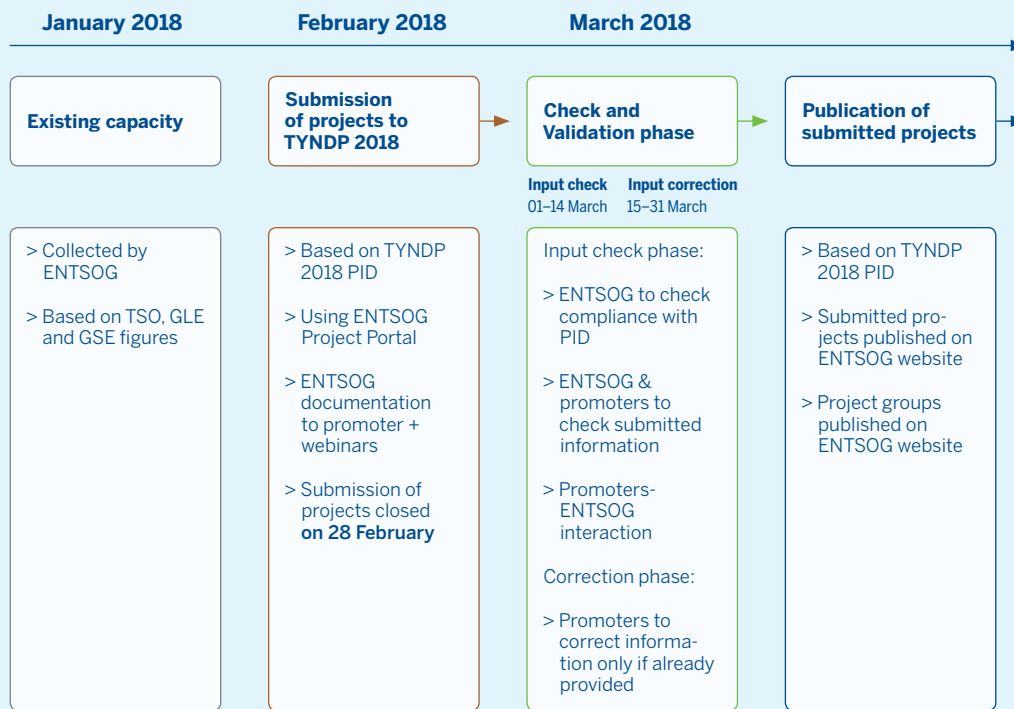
January 2018

February 2018

March 2018

Existing capacity

Submission of projects to TYNDP 2018

Check and Validation phase

Publication of submitted projects

Input check
01–14 March

Input correction
15–31 March

> Collected by ENTSOG

> Based on TSO, GLE and GSE figures

> Based on TYNDP 2018 PID

> Using ENTSOG Project Portal

> ENTSOG documentation to promoter + webinars

> Submission of projects closed **on 28 February**

Input check phase:

> ENTSOG to check compliance with PID

> ENTSOG & promoters to check submitted information

> Promoters-ENTSOG interaction

Correction phase:

> Promoters to correct information only if already provided

> Based on TYNDP 2018 PID

> Submitted projects published on ENTSOG website

> Project groups published on ENTSOG website